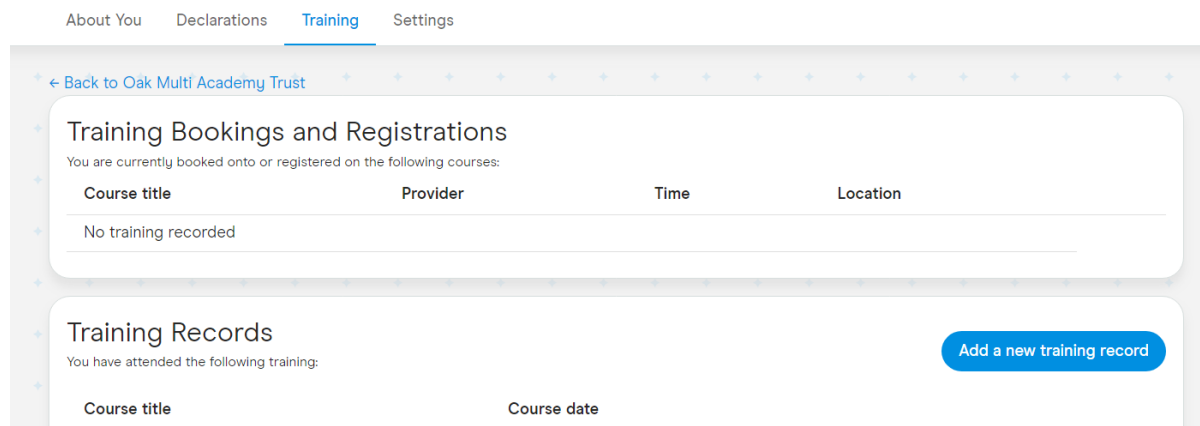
About You Declarations Training Settings

← Back to Oak Multi Academy Trust

Training Bookings and Registrations

You are currently booked onto or registered on the following courses:

| Course title | Provider | Time | Location |
|---|---|---|---|
| No training recorded | | | |

Training Records

You have attended the following training:

Add a new training record

| Course title | Course date |
|---|---|